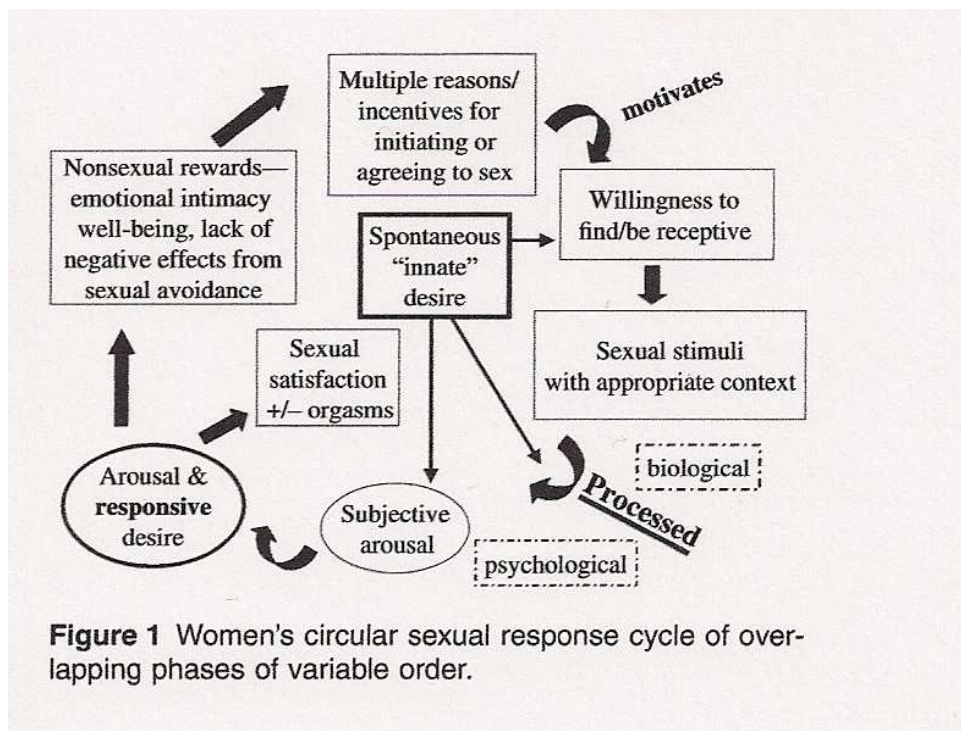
Multiple reasons/ incentives for initiating or agreeing to sex

motivates

Nonsexual rewards— emotional intimacy well-being, lack of negative effects from sexual avoidance

Willingness to find/be receptive

Spontaneous "innate" desire

Sexual stimuli with appropriate context

Sexual satisfaction +/– orgasms

biological

Processed

Arousal & **responsive** desire

Subjective arousal

psychological

**Figure 1** Women's circular sexual response cycle of overlapping phases of variable order.